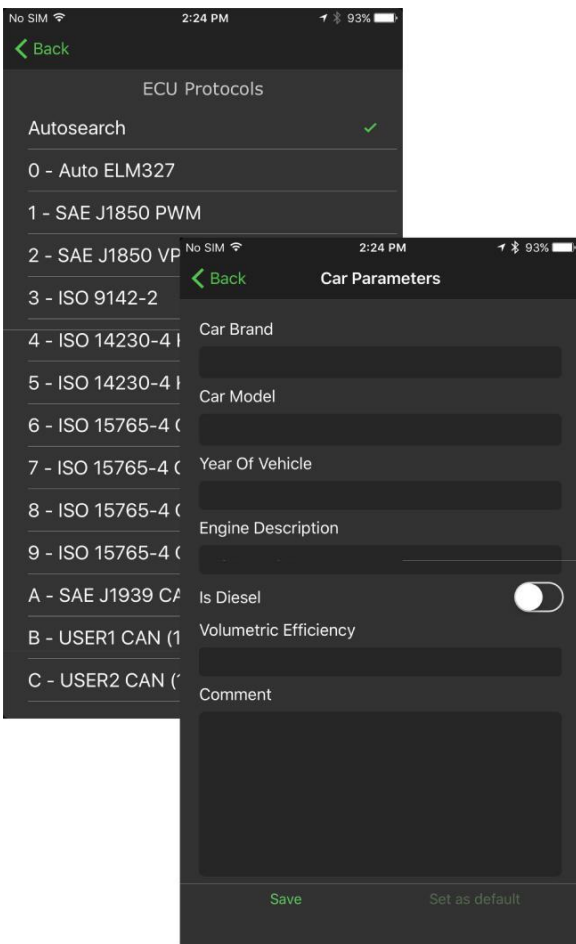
No SIM 2:24 PM 93%

Back

ECU Protocols

Autosearch ✓

0 - Auto ELM327

1 - SAE J1850 PWM

2 - SAE J1850 VP

3 - ISO 9142-2

4 - ISO 14230-4 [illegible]

5 - ISO 14230-4 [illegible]

6 - ISO 15765-4 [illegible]

7 - ISO 15765-4 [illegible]

8 - ISO 15765-4 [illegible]

9 - ISO 15765-4 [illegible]

A - SAE J1939 C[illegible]

B - USER1 CAN (1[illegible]

C - USER2 CAN ([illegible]

No SIM 2:24 PM 93%

Back Car Parameters

Car Brand

Car Model

Year Of Vehicle

Engine Description

Is Diesel

Volumetric Efficiency

Comment

Save Set as default